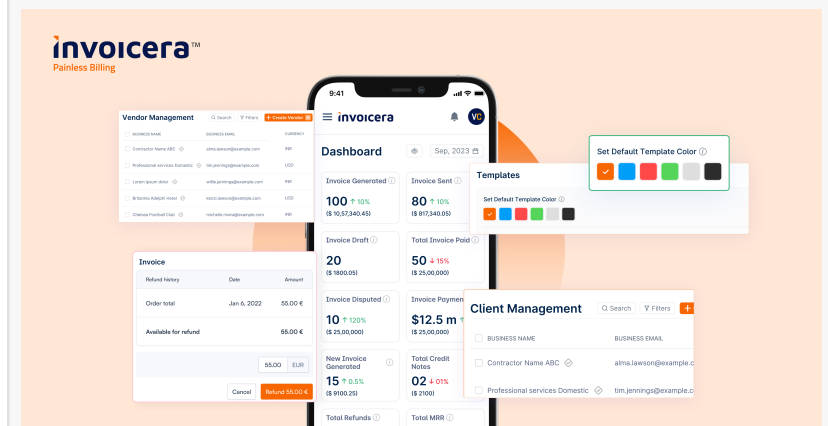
invoicera™
Painless Billing

Vendor Management
Search Filters + Create Vendor
BUSINESS NAME BUSINESS EMAIL CURRENCY
Contractor Name ABC alma.lawson@example.com INR
Professional services Domestic tim.jennings@example.com INR
Lorem ipsum dolor willie.jennings@example.com USD
Britannia Adelph motel kenzi.lawson@example.com USD
Chelsea Football Club michelle.rivera@example.com INR

Invoice
Refund history Date Amount
Order total Jan 6, 2022 55.00 €
Available for refund 55.00 €
55.00 EUR
Cancel Refund 55.00 €

9:41
invoicera
VC
Dashboard
Sep, 2023
Invoice Generated
100 ↑ 10%
($ 10,57,340.45)
Invoice Sent
80 ↑ 10%
($ 817,340.45)
Invoice Draft
20
($ 1800.05)
Total Invoice Paid
50 ↓ 15%
($ 25,00,000)
Invoice Disputed
10 ↑ 120%
($ 25,00,000)
Invoice Paymen
$12.5 m
($ 25,00,000)
New Invoice Generated
15 ↑ 0.5%
($ 9100.25)
Total Credit Notes
02 ↓ 01%
($ 2100)
Total Refunds
Total MRR

Set Default Template Color

Templates
Set Default Template Color

Client Management
Search Filters +
BUSINESS NAME BUSINESS EMAIL
Contractor Name ABC alma.lawson@example.c
Professional services Domestic tim.jennings@example.c